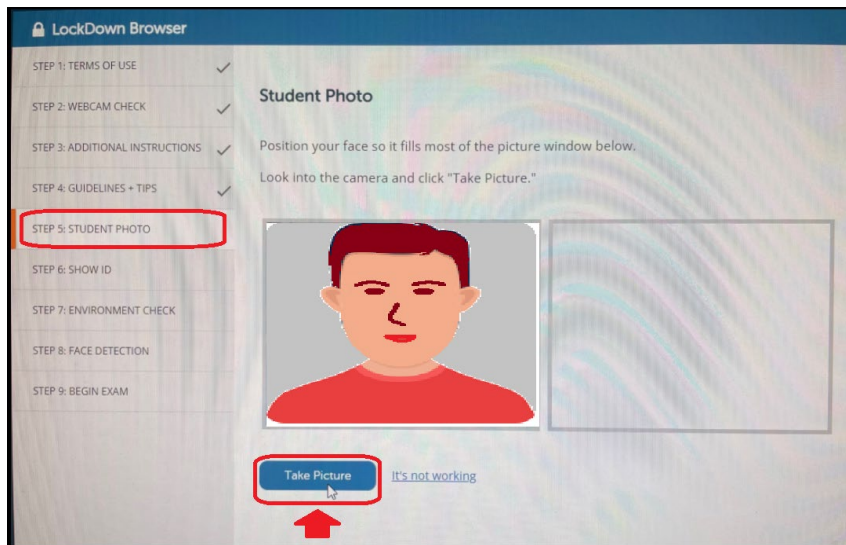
LockDown Browser

STEP 1: TERMS OF USE
STEP 2: WEBCAM CHECK
STEP 3: ADDITIONAL INSTRUCTIONS
STEP 4: GUIDELINES + TIPS
STEP 5: STUDENT PHOTO
STEP 6: SHOW ID
STEP 7: ENVIRONMENT CHECK
STEP 8: FACE DETECTION
STEP 9: BEGIN EXAM

Student Photo

Position your face so it fills most of the picture window below.

Look into the camera and click "Take Picture."

Take Picture
It's not working